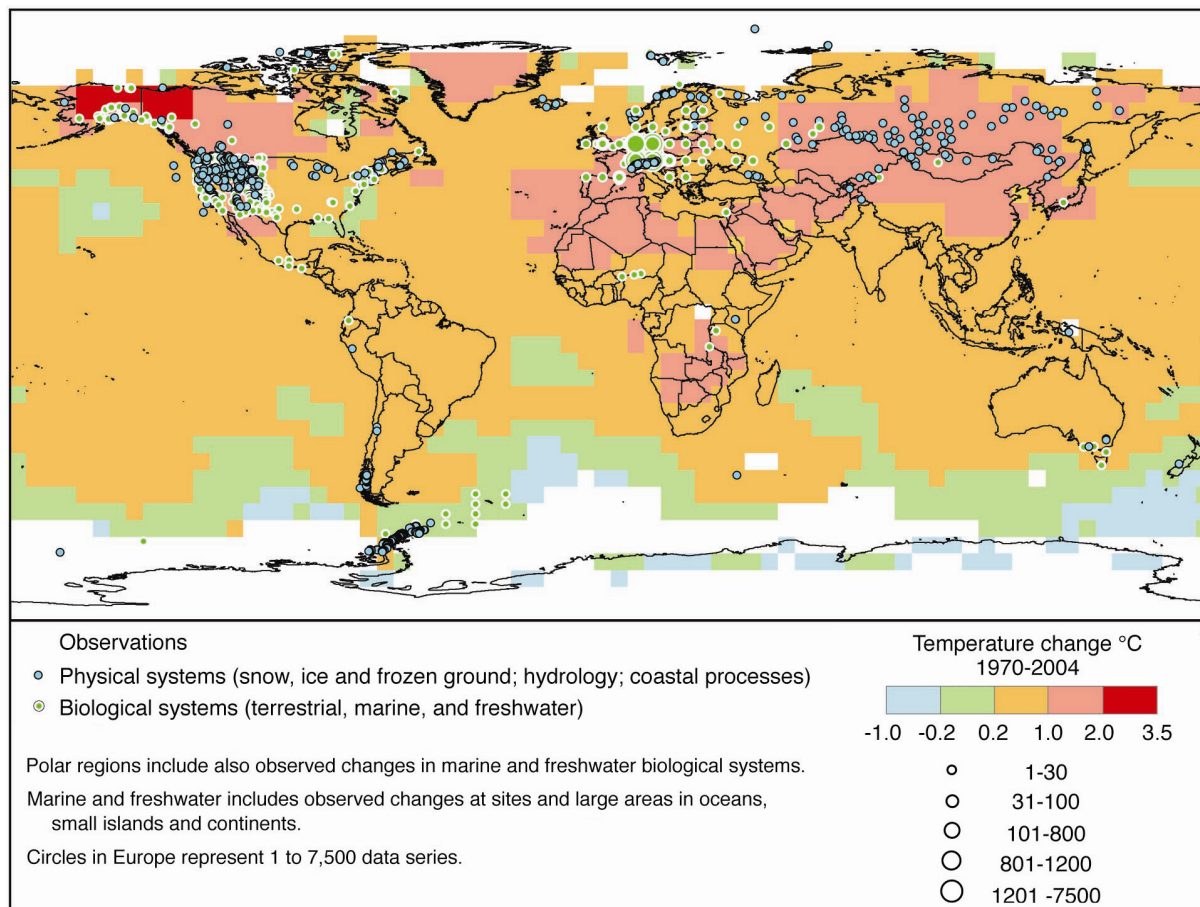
Observations

Physical systems (snow, ice and frozen ground; hydrology; coastal processes)

Biological systems (terrestrial, marine, and freshwater)

Polar regions include also observed changes in marine and freshwater biological systems.

Marine and freshwater includes observed changes at sites and large areas in oceans, small islands and continents.

Circles in Europe represent 1 to 7,500 data series.

Temperature change °C
1970-2004

-1.0 -0.2 0.2 1.0 2.0 3.5

1-30
31-100
101-800
801-1200
1201 -7500